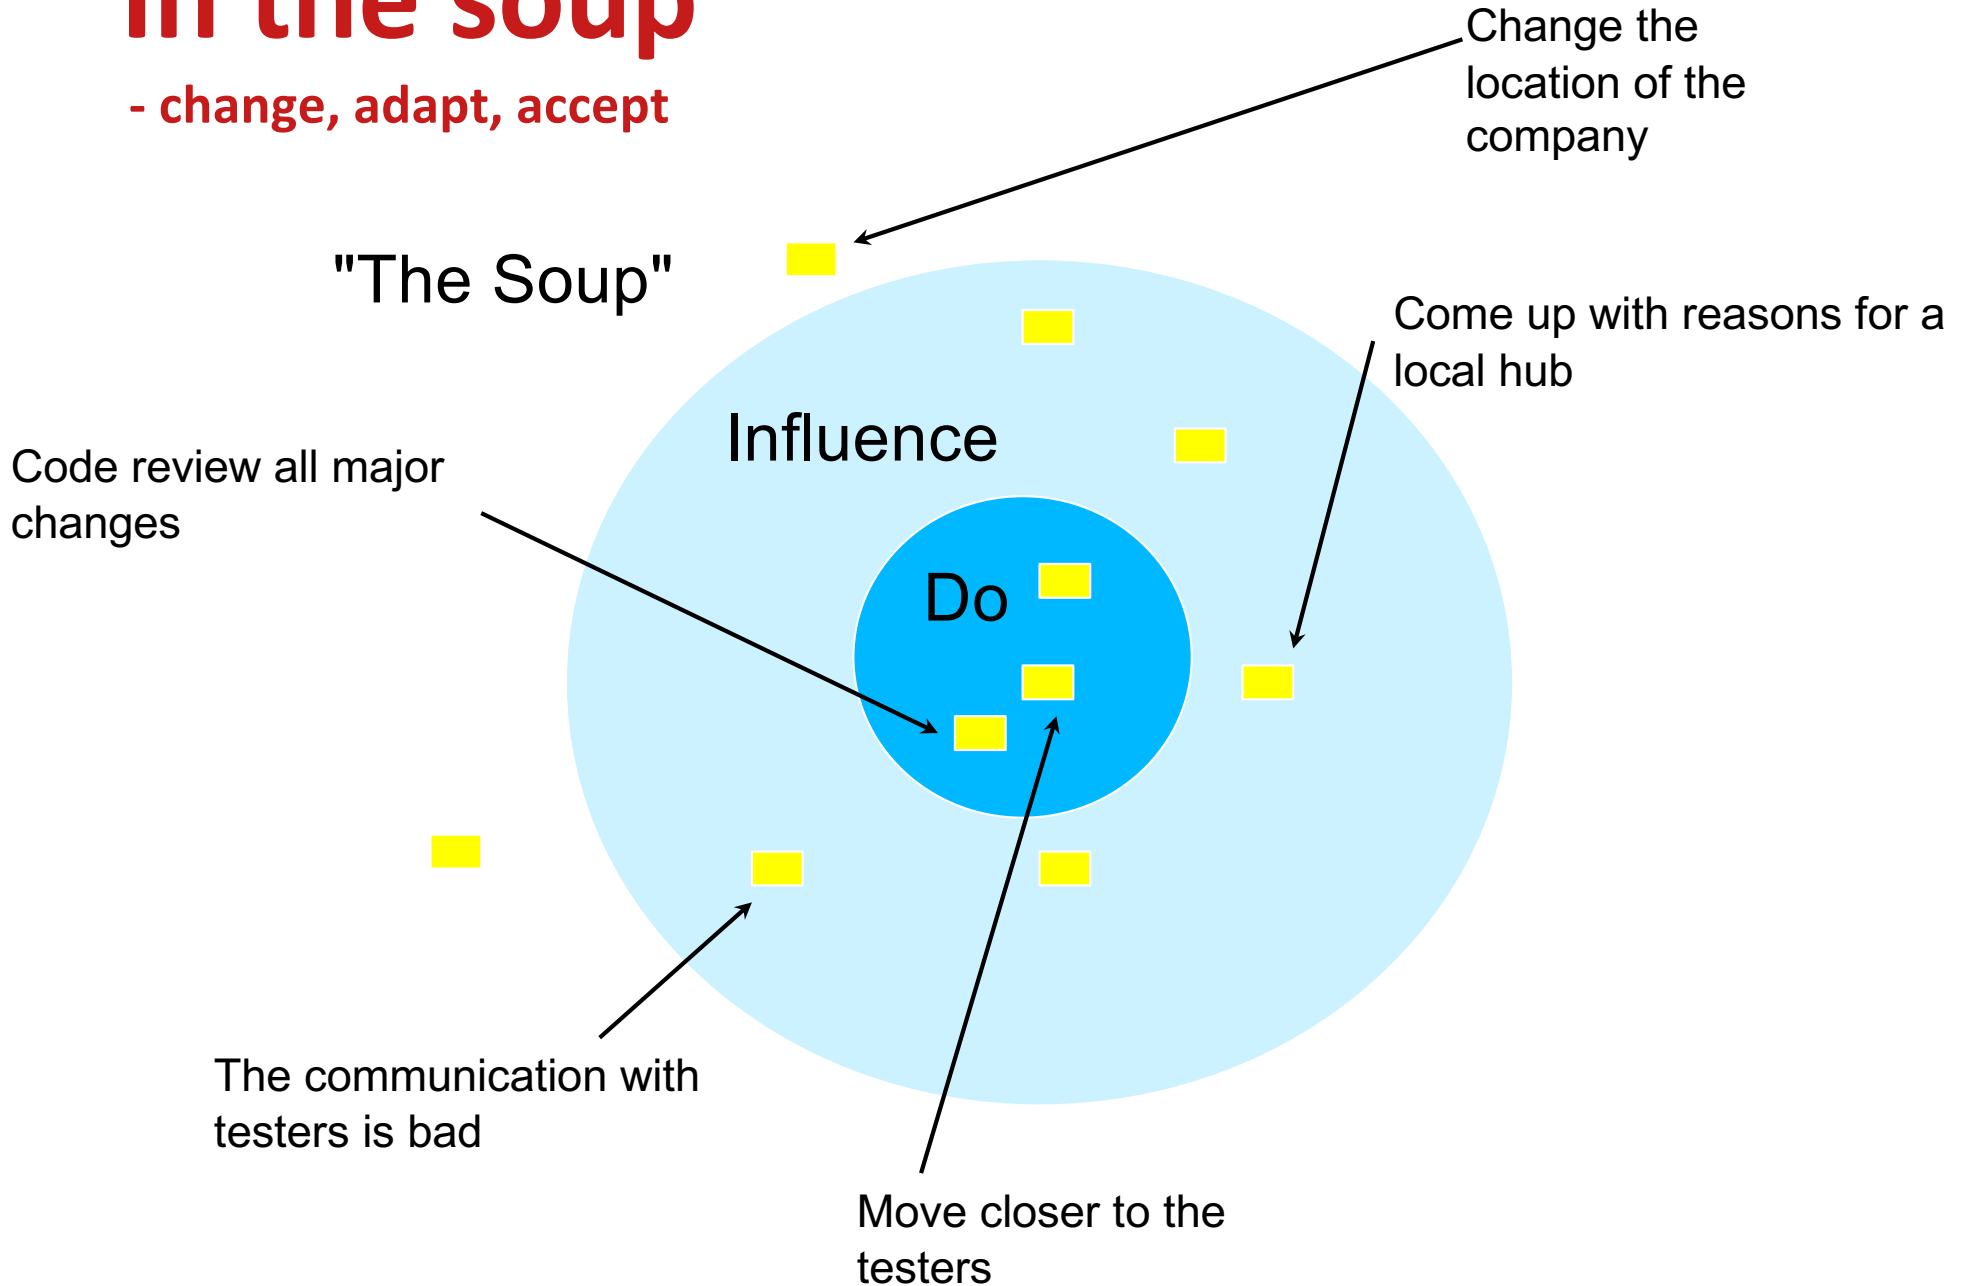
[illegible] the soup
- change, adapt, accept

Change the location of the company

"The Soup"

Come up with reasons for a local hub

Influence

Code review all major changes

Do

The communication with testers is bad

Move closer to the testers